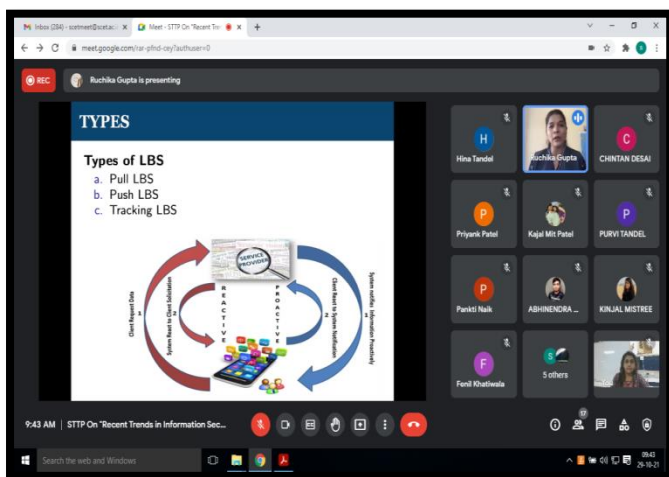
Inbox (284) - scetmeet@scet.ac.i ×
Meet - STTP On "Recent Tre ×
+
meet.google.com/xsr-pfnd-cey?authuser=0

REC
Ruchika Gupta is presenting

TYPES

Types of LBS
a. Pull LBS
b. Push LBS
c. Tracking LBS

SERVICE PROVIDER
REACTIVE
PROACTIVE
Client Request Data
1
System React to Client Solicitation
2
Client React to System Notification
2
System notifies Information Proactively
1

Hina Tandel
Ruchika Gupta
CHINTAN DESAI
Priyank Patel
Kajal Mit Patel
PURVI TANDEL
Pankti Naik
ABHINENDRA ...
KINJAL MISTREE
Fenil Khatiwala
5 others

9:43 AM | STTP On "Recent Trends in Information Sec...
17

Search the web and Windows
09:43
29-10-21